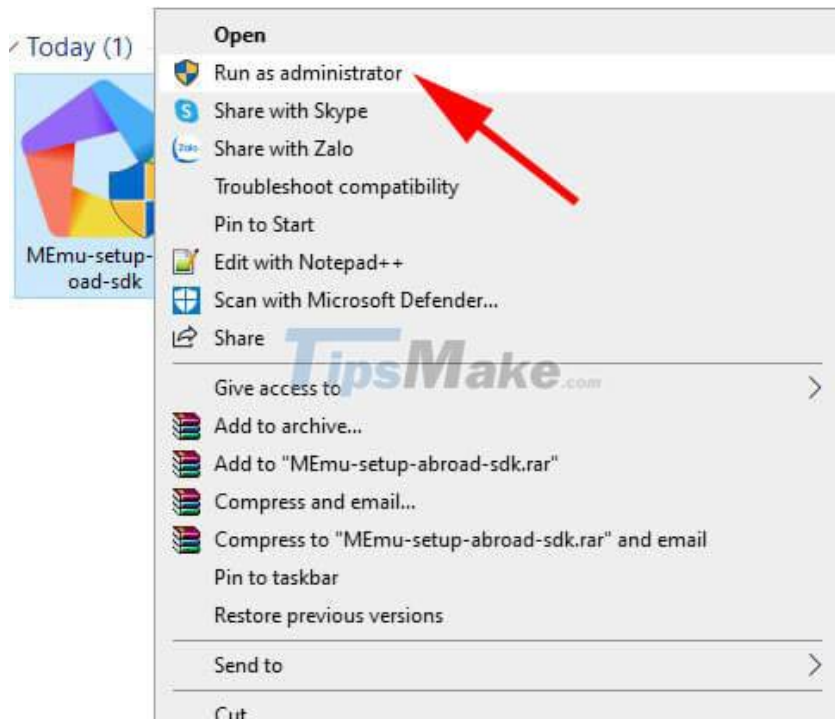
Today (1)

MEmu-setup-
oad-sdk

Open
Run as administrator
Share with Skype
Share with Zalo
Troubleshoot compatibility
Pin to Start
Edit with Notepad++
Scan with Microsoft Defender...
Share
Give access to
Add to archive...
Add to "MEmu-setup-abroad-sdk.rar"
Compress and email...
Compress to "MEmu-setup-abroad-sdk.rar" and email
Pin to taskbar
Restore previous versions
Send to
Cut

TipsMake.com